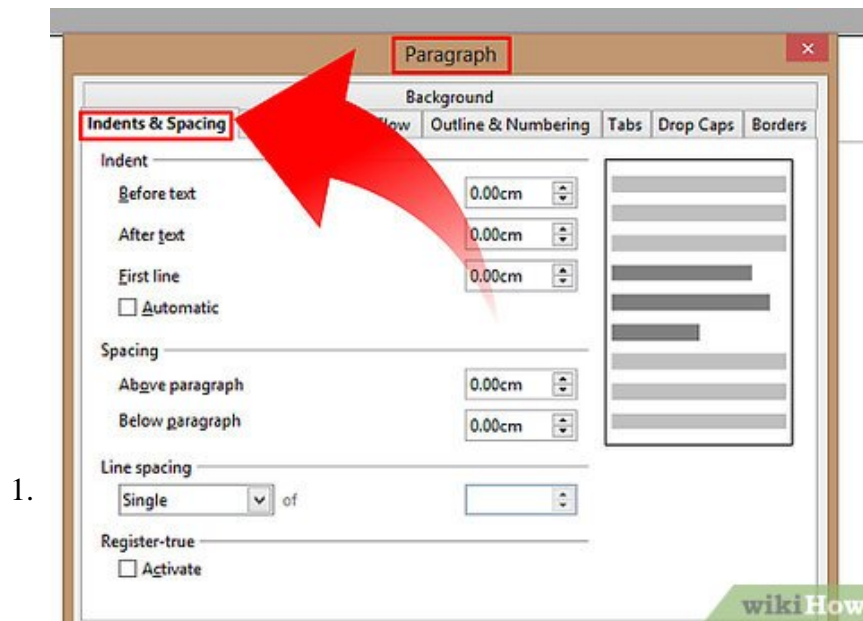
Paragraph

Background

Indents & Spacing

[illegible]low

Outline & Numbering

Tabs

Drop Caps

Borders

Indent

Before text

0.00cm

After text

0.00cm

First line

0.00cm

Automatic

Spacing

Above paragraph

0.00cm

Below paragraph

0.00cm

1.

Line spacing

Single

of

Register-true

Activate

wikiHow